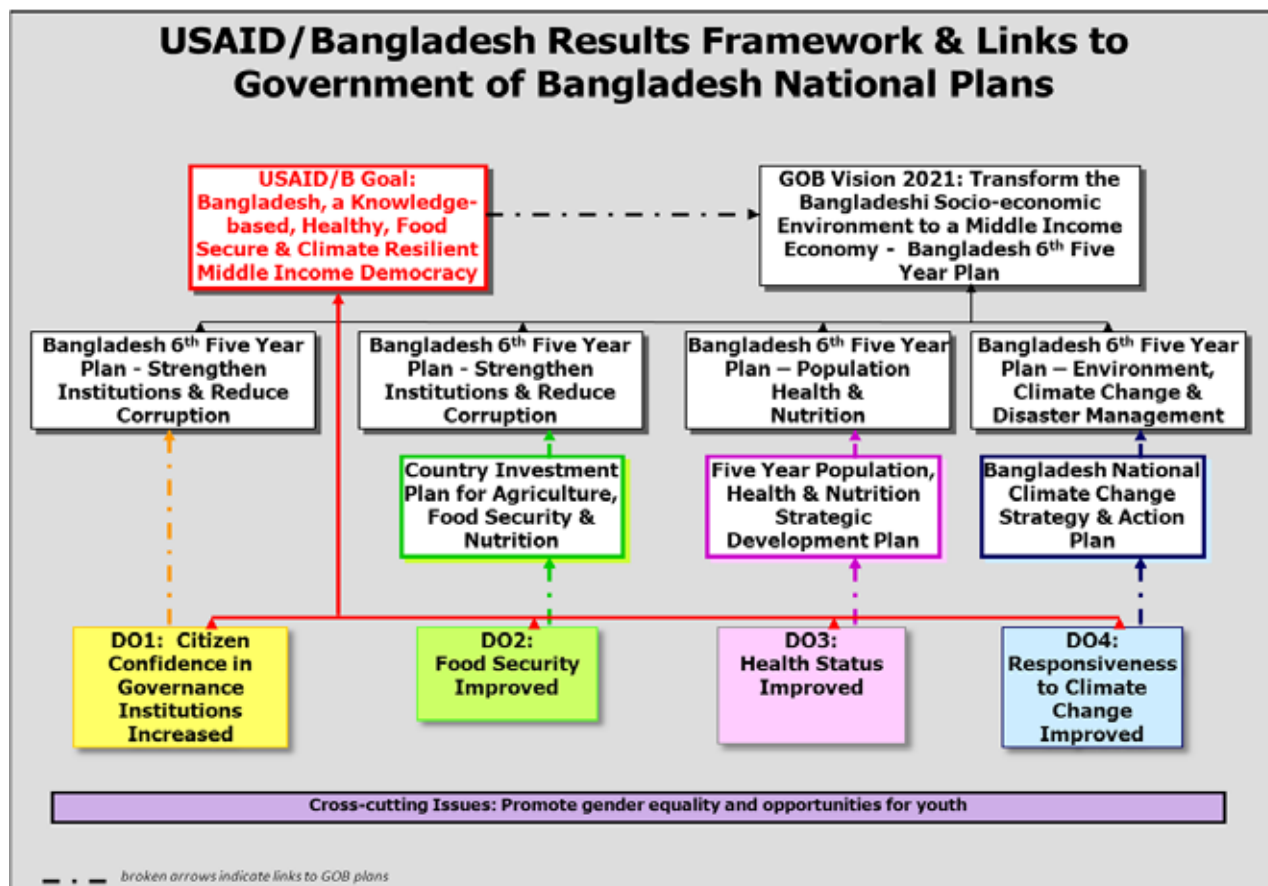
USAID/Bangladesh Results Framework & Links to Government of Bangladesh National Plans

USAID/B Goal: Bangladesh, a Knowledge-based, Healthy, Food Secure & Climate Resilient Middle Income Democracy

GOB Vision 2021: Transform the Bangladeshi Socio-economic Environment to a Middle Income Economy - Bangladesh 6$^{th}$ Five Year Plan

Bangladesh 6$^{th}$ Five Year Plan - Strengthen Institutions & Reduce Corruption

Bangladesh 6$^{th}$ Five Year Plan - Strengthen Institutions & Reduce Corruption

Bangladesh 6$^{th}$ Five Year Plan – Population Health & Nutrition

Bangladesh 6$^{th}$ Five Year Plan – Environment, Climate Change & Disaster Management

Country Investment Plan for Agriculture, Food Security & Nutrition

Five Year Population, Health & Nutrition Strategic Development Plan

Bangladesh National Climate Change Strategy & Action Plan

DO1: Citizen Confidence in Governance Institutions Increased

DO2: Food Security Improved

DO3: Health Status Improved

DO4: Responsiveness to Climate Change Improved

Cross-cutting Issues: Promote gender equality and opportunities for youth

broken arrows indicate links to GOB plans